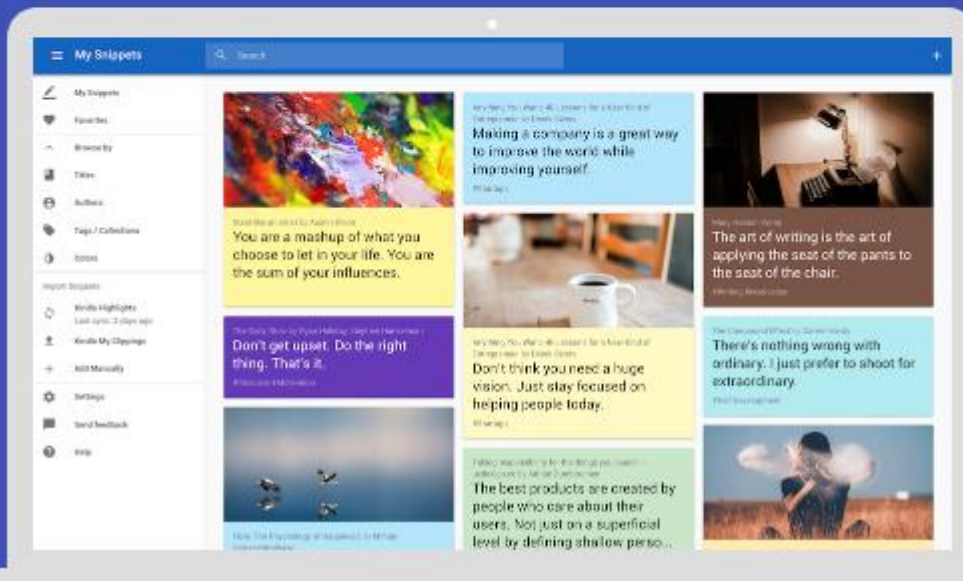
My Snippets

Search

+

My Snippets

Favorites

Browse by

Titles

Authors

Tags / Collections

Colors

Import Snippets

Kindle Highlights
Last sync: 2 days ago

Kindle My Clippings

Add Manually

Settings

Send feedback

Help

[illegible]

You are a mashup of what you choose to let in your life. You are the sum of your influences.

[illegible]

Don't get upset. Do the right thing. That's it.

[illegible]

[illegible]

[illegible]

Making a company is a great way to improve the world while improving yourself.

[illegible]

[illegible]

Don't think you need a huge vision. Just stay focused on helping people today.

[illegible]

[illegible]

The best products are created by people who care about their users. Not just on a superficial level by defining shallow perso...

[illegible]

The art of writing is the art of applying the seat of the pants to the seat of the chair.

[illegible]

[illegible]

There's nothing wrong with ordinary. I just prefer to shoot for extraordinary.

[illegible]